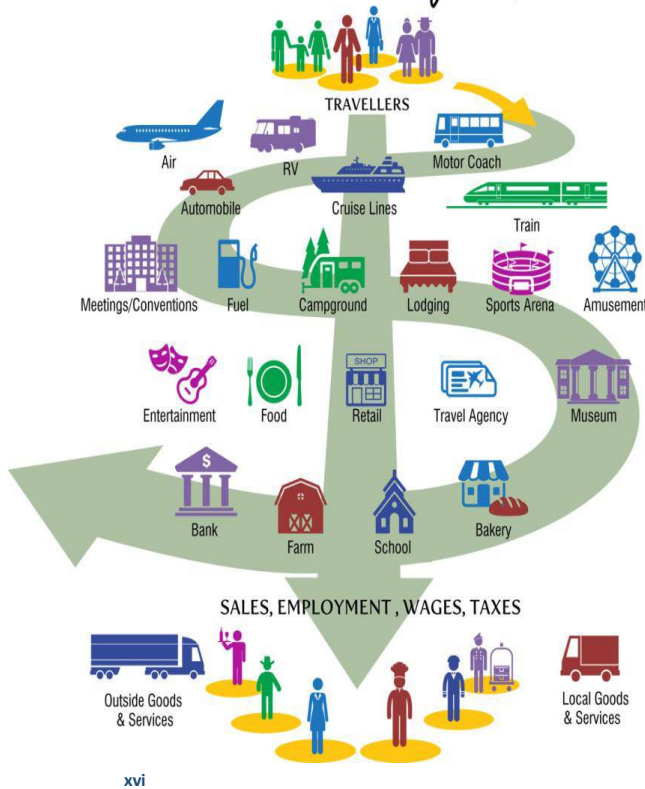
TRAVELLERS

Air

RV

Motor Coach

Automobile

Cruise Lines

Train

Meetings/Conventions

Fuel

Campground

Lodging

Sports Arena

Amusement

Entertainment

Food

SHOP

Retail

Travel Agency

Museum

$

Bank

Farm

School

Bakery

SALES, EMPLOYMENT , WAGES, TAXES

Outside Goods & Services

Local Goods & Services

xvi